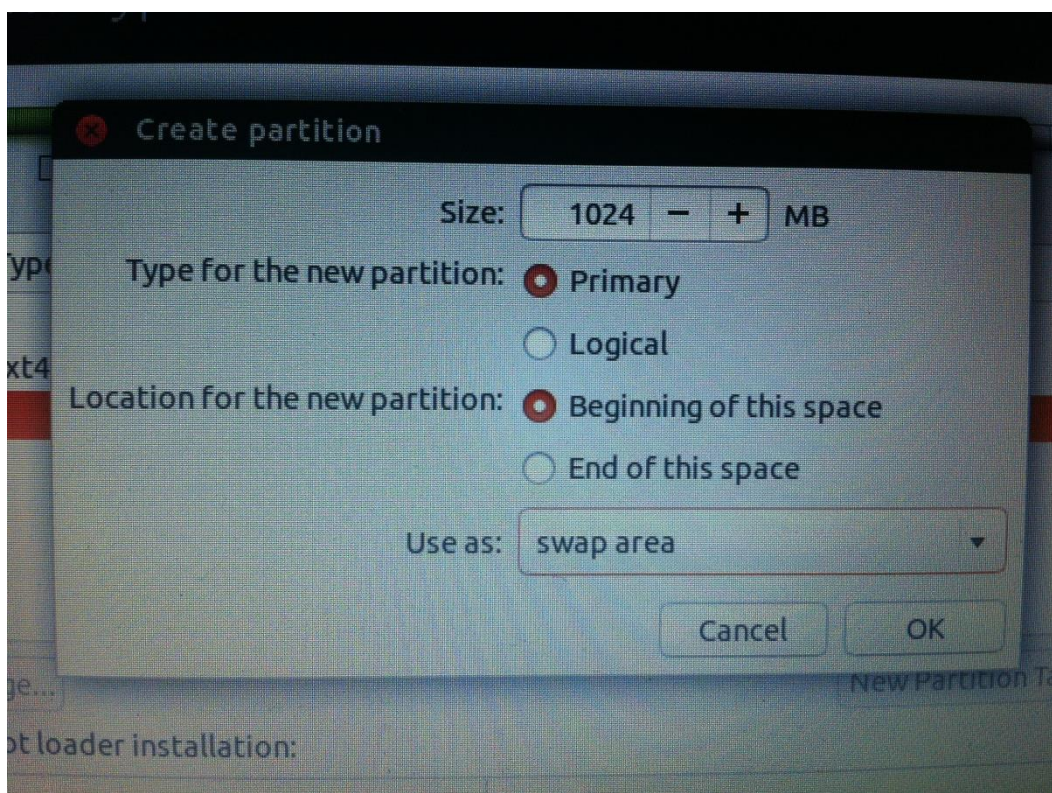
Create partition

Size: 1024 − + MB

Typ

Type for the new partition: Primary

Logical

xt4

Location for the new partition: Beginning of this space

End of this space

Use as: swap area

Cancel OK

ge...

New Partition Ta

ot loader installation: